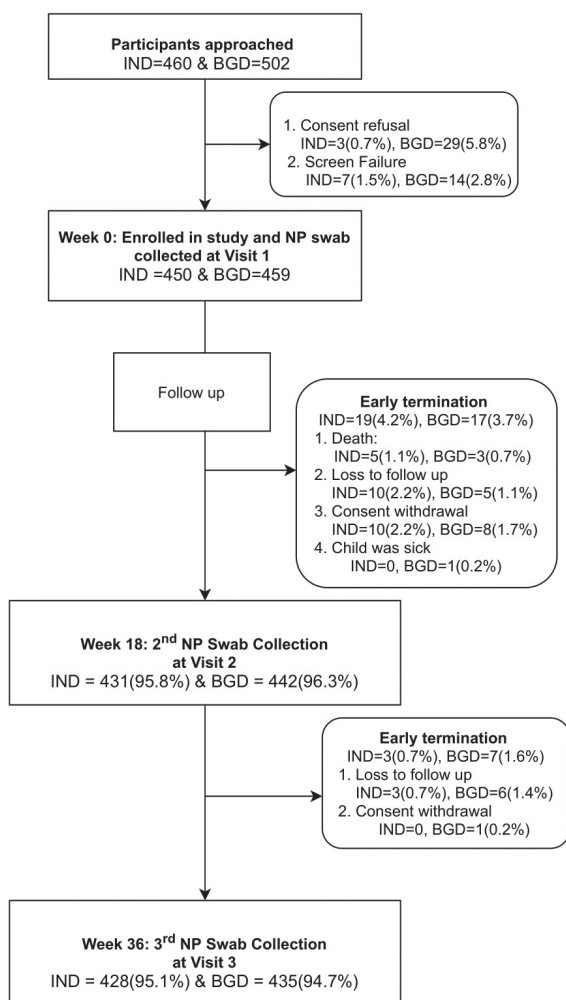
**Participants approached**
IND=460 & BGD=502

1. Consent refusal
IND=3(0.7%), BGD=29(5.8%)
2. Screen Failure
IND=7(1.5%), BGD=14(2.8%)

**Week 0: Enrolled in study and NP swab collected at Visit 1**
IND =450 & BGD=459

Follow up

**Early termination**
IND=19(4.2%), BGD=17(3.7%)
1. Death:
IND=5(1.1%), BGD=3(0.7%)
2. Loss to follow up
IND=10(2.2%), BGD=5(1.1%)
3. Consent withdrawal
IND=10(2.2%), BGD=8(1.7%)
4. Child was sick
IND=0, BGD=1(0.2%)

**Week 18: 2$^{nd}$ NP Swab Collection at Visit 2**
IND = 431(95.8%) & BGD = 442(96.3%)

**Early termination**
IND=3(0.7%), BGD=7(1.6%)
1. Loss to follow up
IND=3(0.7%), BGD=6(1.4%)
2. Consent withdrawal
IND=0, BGD=1(0.2%)

**Week 36: 3$^{rd}$ NP Swab Collection at Visit 3**
IND = 428(95.1%) & BGD = 435(94.7%)